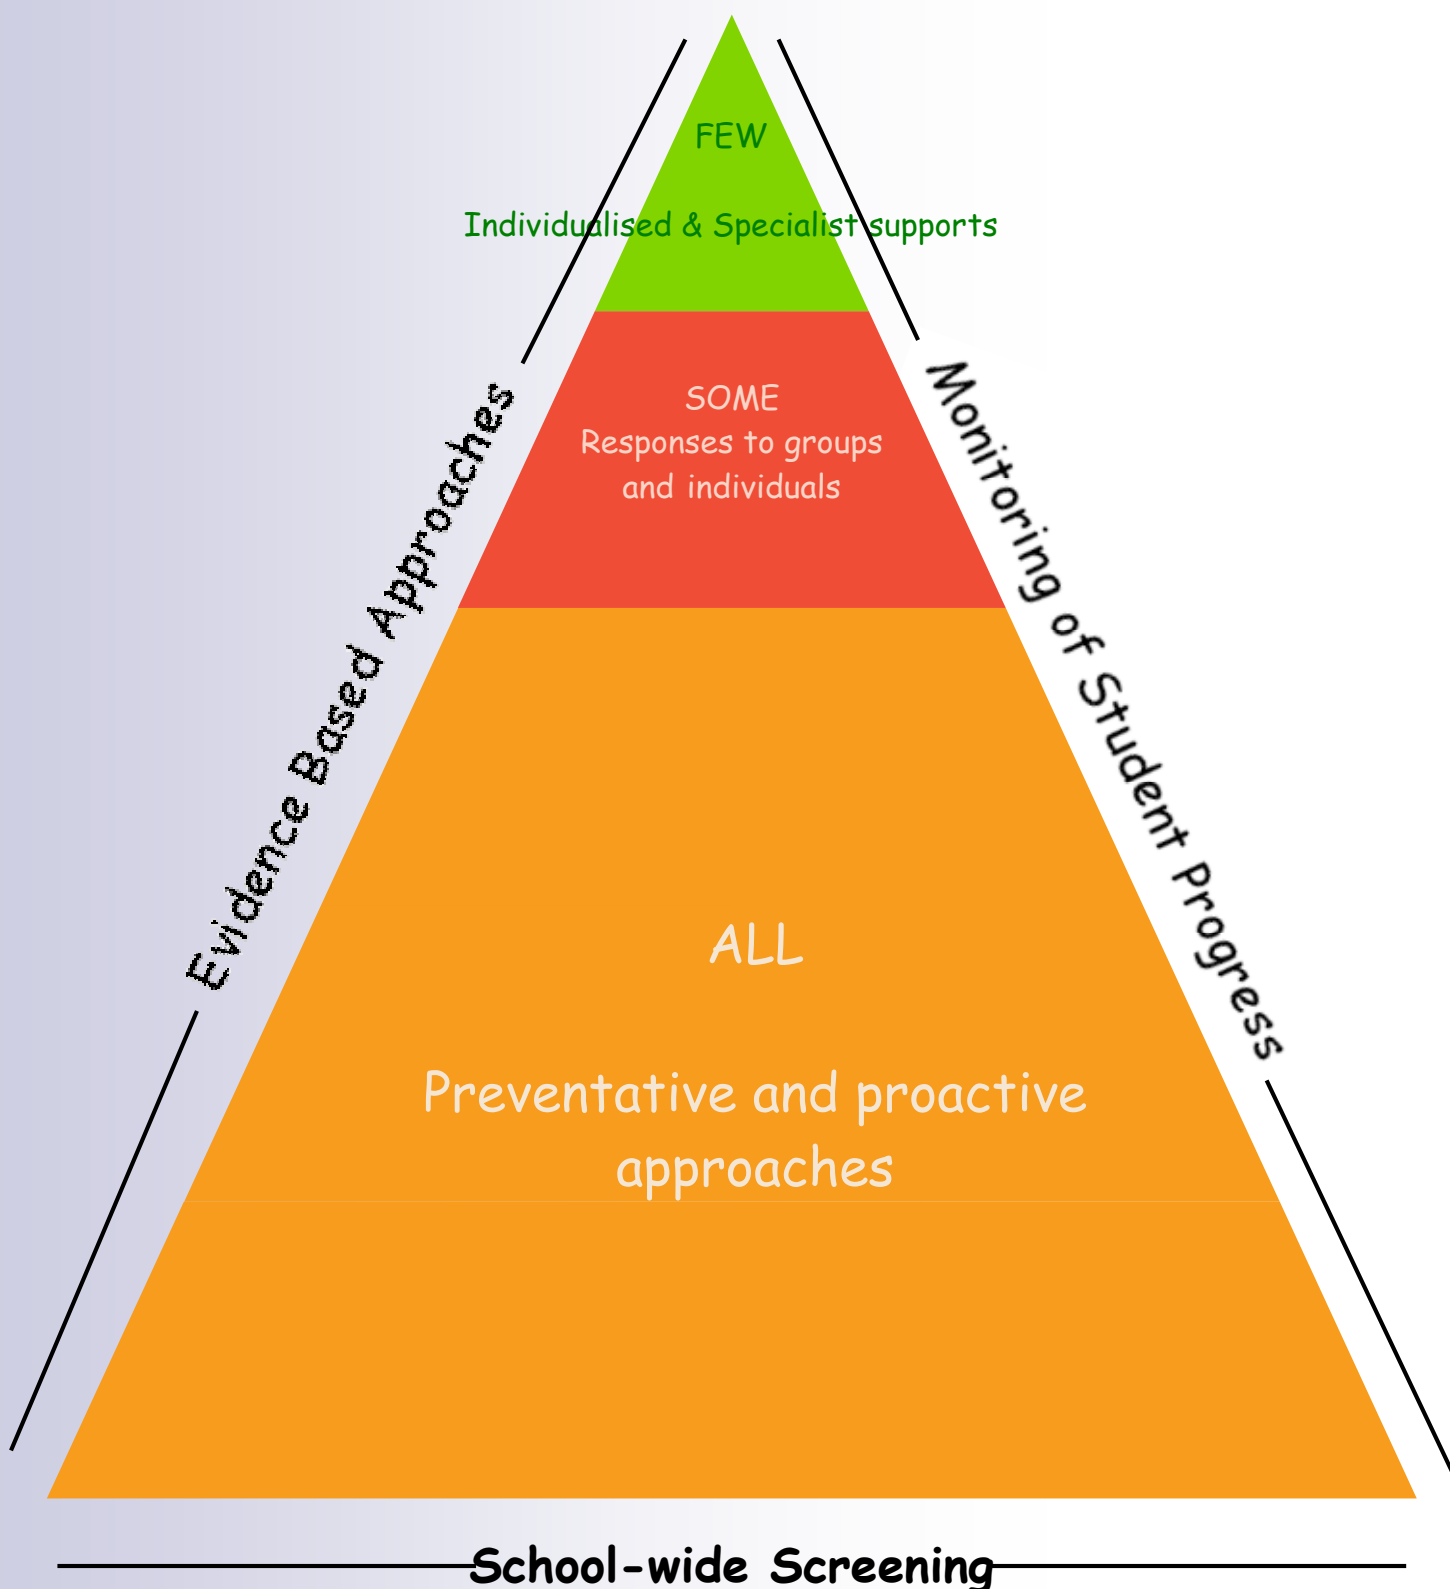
FEW

Individualised & Specialist supports

SOME
Responses to groups and individuals

ALL

Preventative and proactive approaches

Evidence Based Approaches

Monitoring of Student Progress

School-wide Screening